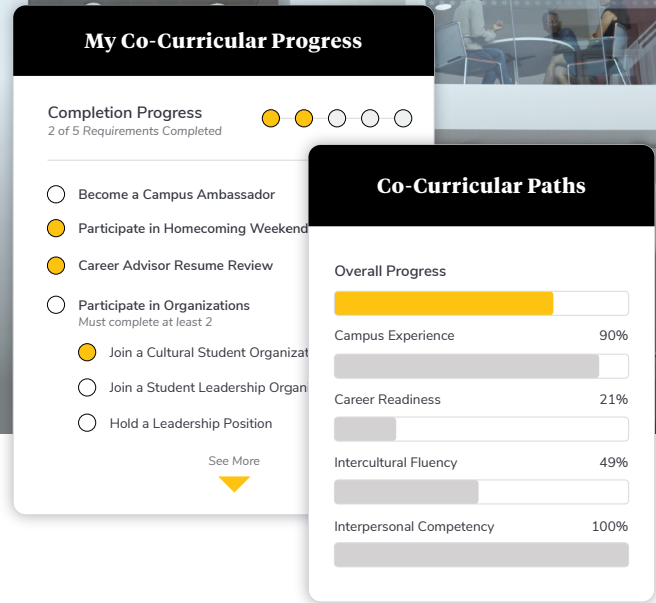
My Co-Curricular Progress

Completion Progress
2 of 5 Requirements Completed

Become a Campus Ambassador

Participate in Homecoming Weekend

Career Advisor Resume Review

Participate in Organizations
Must complete at least 2

Join a Cultural Student Organizat

Join a Student Leadership Organ

Hold a Leadership Position

See More

Co-Curricular Paths

Overall Progress

Campus Experience 90%

Career Readiness 21%

Intercultural Fluency 49%

Interpersonal Competency 100%